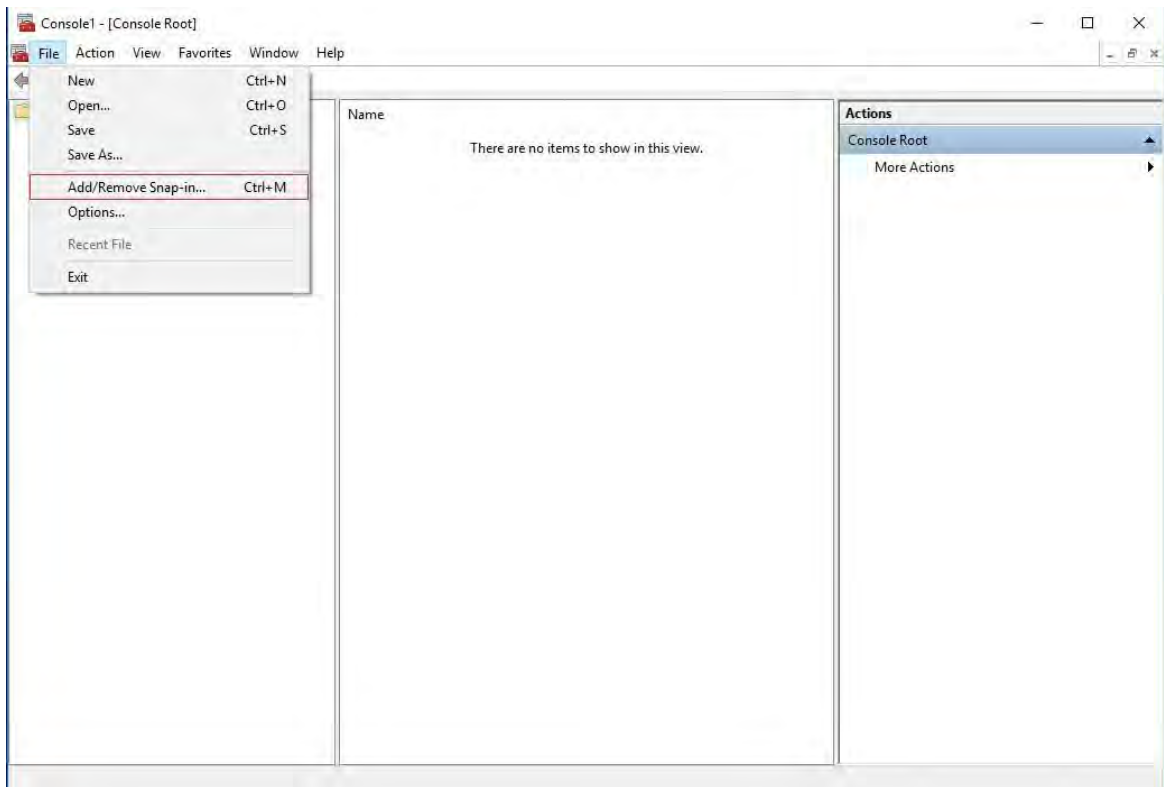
Console1 - [Console Root]

File Action View Favorites Window Help

New Ctrl+N
Open... Ctrl+O
Save Ctrl+S
Save As...
Add/Remove Snap-in... Ctrl+M
Options...
Recent File
Exit

Name

There are no items to show in this view.

Actions

Console Root

More Actions